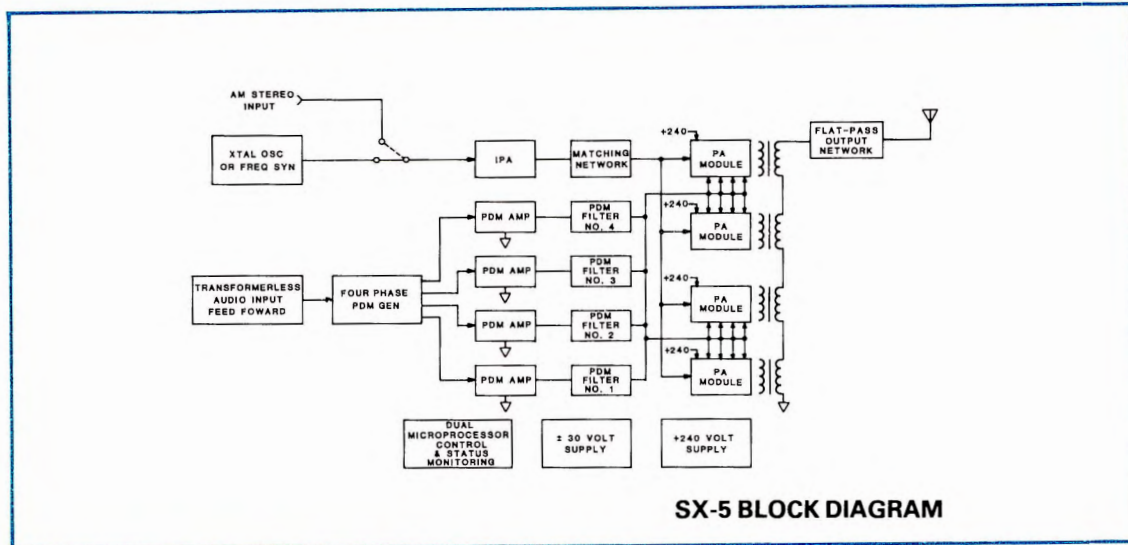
AM STEREO INPUT

XTAL OSC OR FREQ SYN

IPA

MATCHING NETWORK

+240

PA MODULE

FLAT-PASS OUTPUT NETWORK

PDM AMP

PDM FILTER NO. 4

+240

PA MODULE

TRANSFORMERLESS AUDIO INPUT FEED FOWARD

FOUR PHASE PDM GEN

PDM AMP

PDM FILTER NO. 3

+240

PA MODULE

PDM AMP

PDM FILTER NO. 2

+240

PDM AMP

PDM FILTER NO. 1

PA MODULE

DUAL MICROPROCESSOR CONTROL & STATUS MONITORING

± 30 VOLT SUPPLY

+240 VOLT SUPPLY

SX-5 BLOCK DIAGRAM